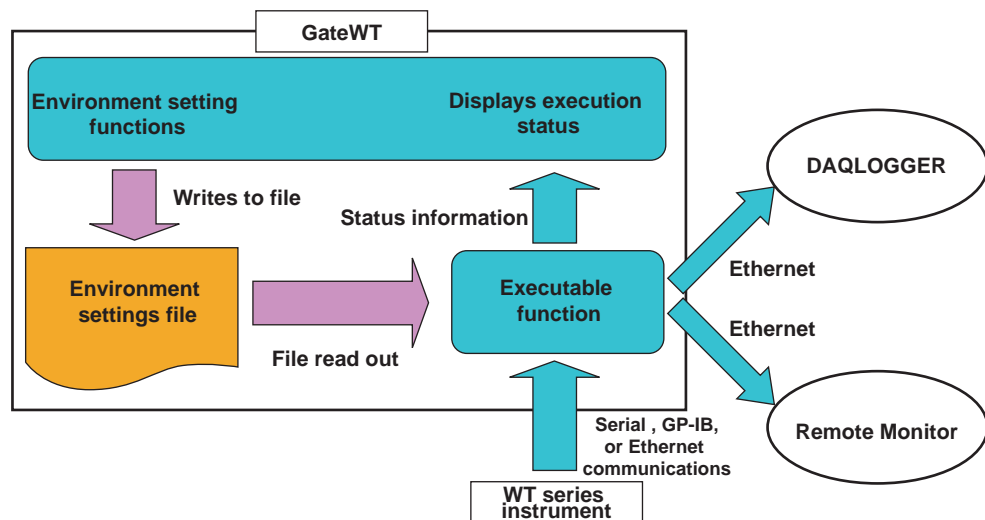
GateWT

Environment setting functions

Displays execution status

Writes to file

Status information

DAQLOGGER

Environment settings file

Executable function

Ethernet

Ethernet

File read out

Remote Monitor

Serial , GP-IB, or Ethernet communications

WT series instrument